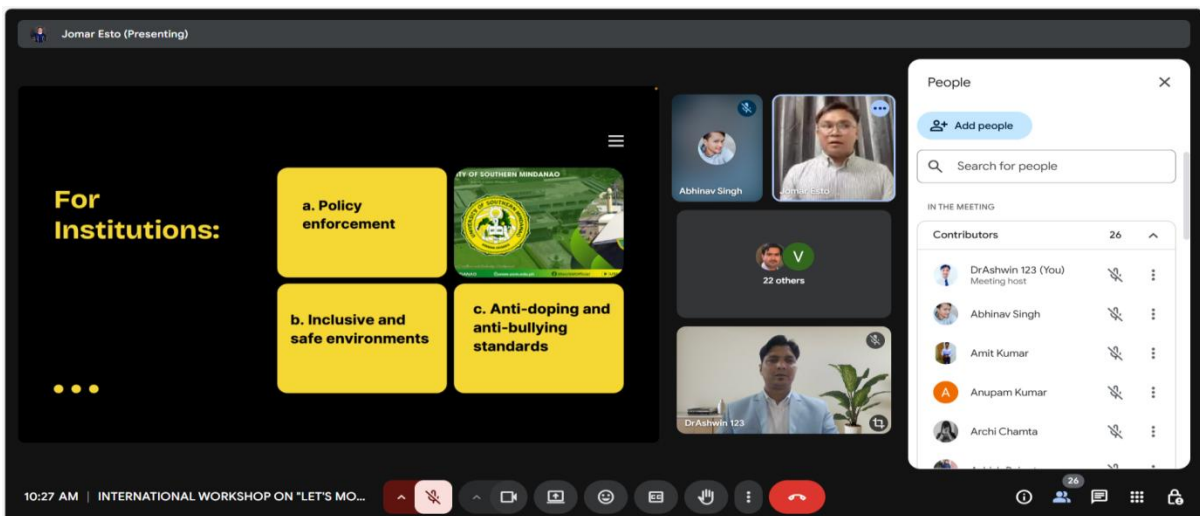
Jomar Esto (Presenting)

For Institutions:

a. Policy enforcement

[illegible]ITY OF SOUTHERN MINDANAO

b. Inclusive and safe environments

c. Anti-doping and anti-bullying standards

Abhinav Singh

Jomar Esto

V

22 others

DrAshwin 123

People

Add people

Search for people

IN THE MEETING

Contributors 26

DrAshwin 123 (You)
Meeting host

Abhinav Singh

Amit Kumar

A

Anupam Kumar

Archi Chamta

10:27 AM | INTERNATIONAL WORKSHOP ON "LET'S MO...

26